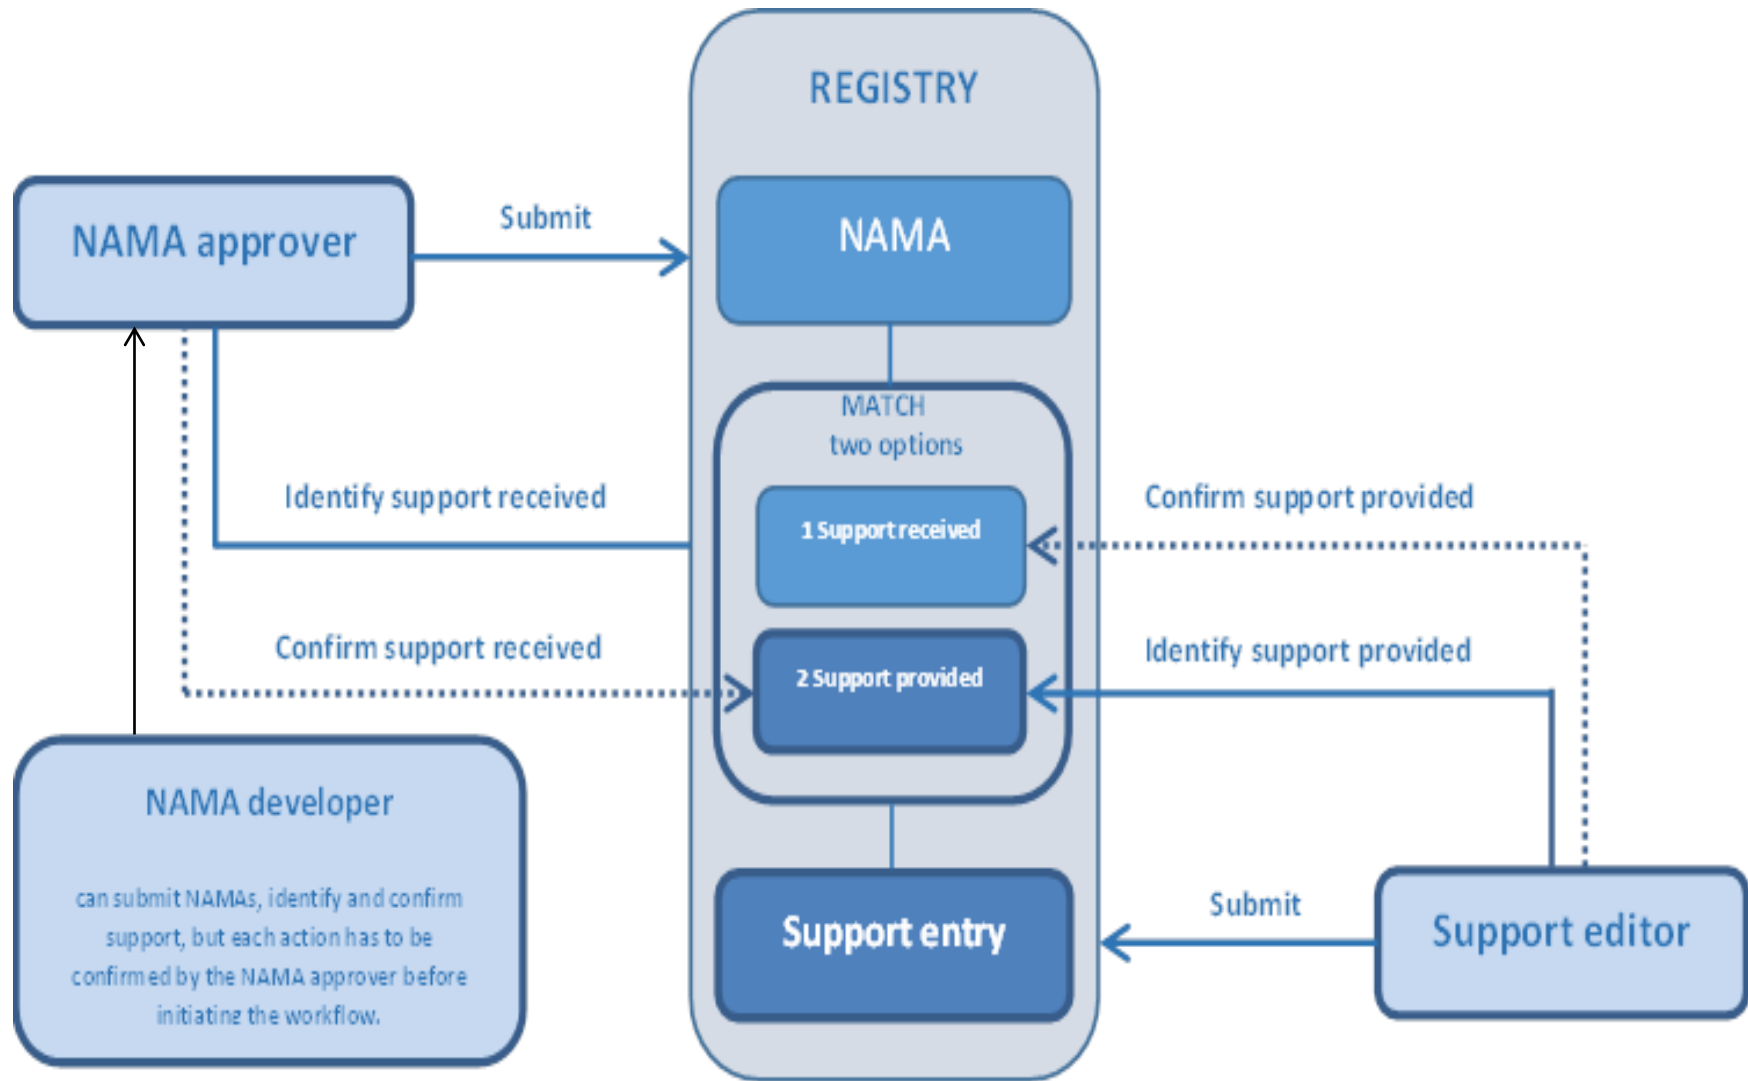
REGISTRY

NAMA approver

Submit

NAMA

MATCH
two options

Identify support received

Confirm support provided

1 Support received

Confirm support received

Identify support provided

2 Support provided

NAMA developer

can submit NAMAs, identify and confirm support, but each action has to be confirmed by the NAMA approver before initiating the workflow.

Support entry

Submit

Support editor